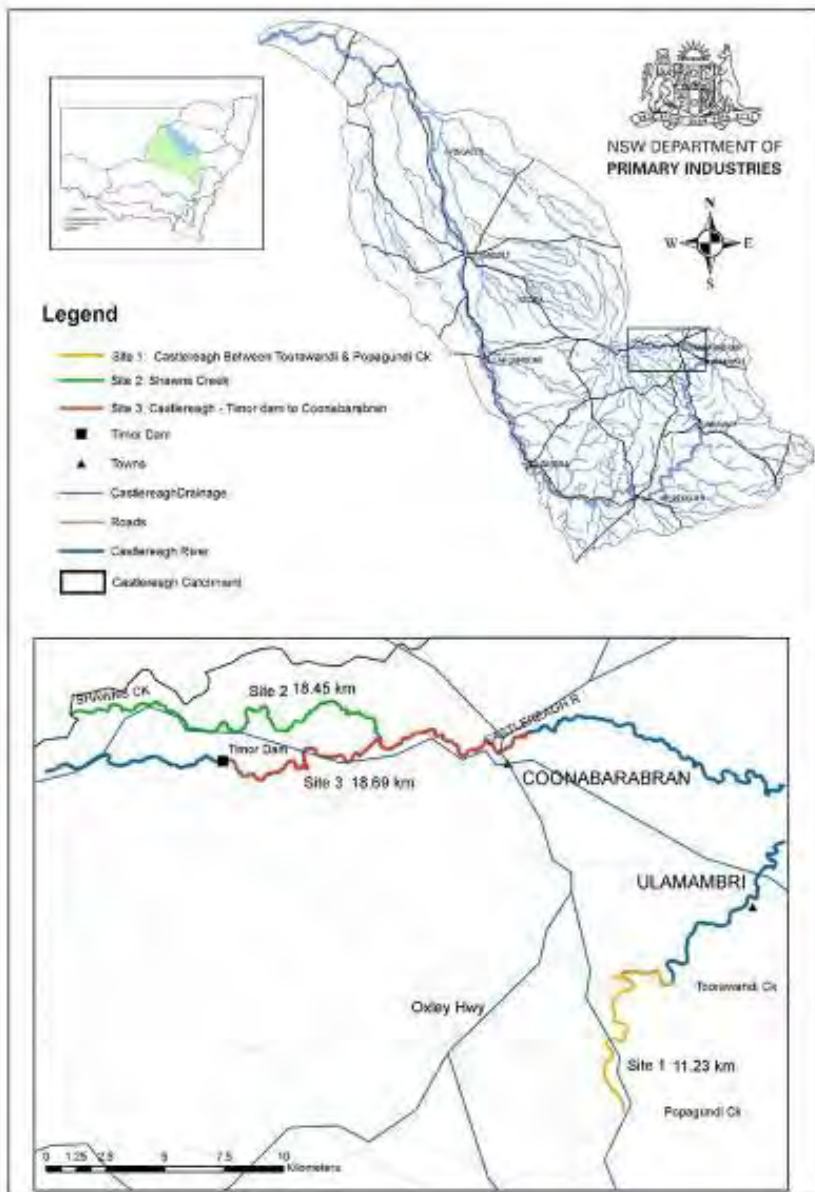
NSW DEPARTMENT OF
PRIMARY INDUSTRIES

N
W E
S

Legend

Site 1: Castlereagh Between Toorawandi & Popagundi Ck
Site 2: Shawns Creek
Site 3: Castlereagh - Timor dam to Coonabarabran
Timor Dam
Towns
CastlereaghDrainage
Roads
Castlereagh River
Castlereagh Catchment

SHAWNS CK
Site 2 18.45 km
Timor Dam
Site 3 18.69 km
CASTLEREAGH R
COONABARABRAN
ULAMAMBRI
Toorawandi Ck
Oxley Hwy
Site 1 11.23 km
Popagundi Ck

0 1.25 2.5 5 7.5 10 Kilometers